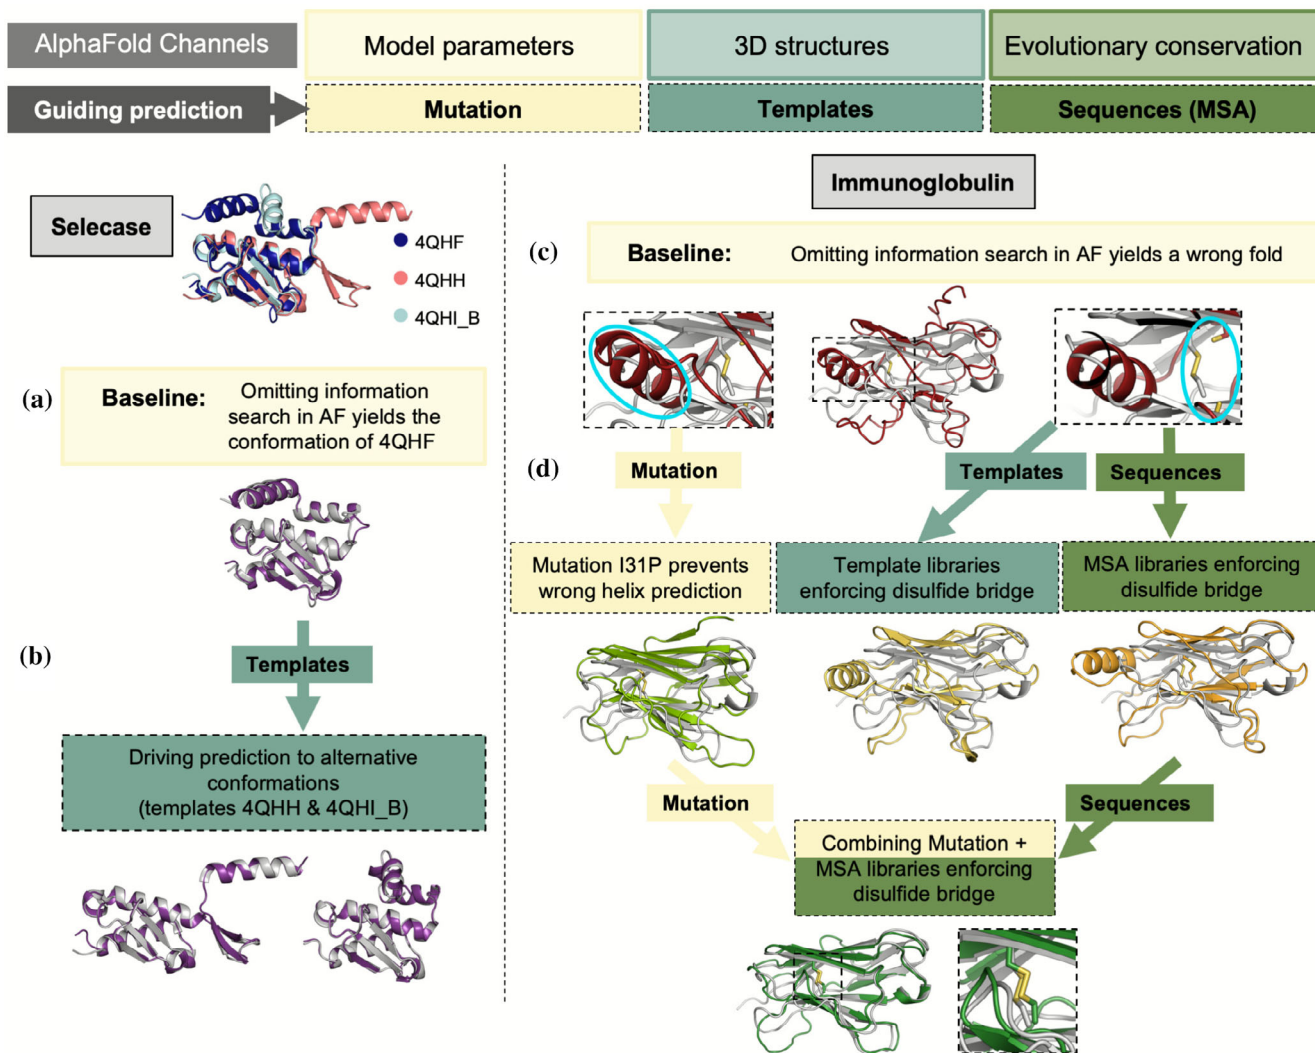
AlphaFold Channels

Model parameters

3D structures

Evolutionary conservation

Guiding prediction

Mutation

Templates

Sequences (MSA)

Selecase

4QHF

4QHH

4QHI_B

(a)

Baseline: Omitting information search in AF yields the conformation of 4QHF

(b)

Templates

Driving prediction to alternative conformations (templates 4QHH & 4QHI_B)

Immunoglobulin

(c)

Baseline: Omitting information search in AF yields a wrong fold

(d)

Mutation

Templates

Sequences

Mutation I31P prevents wrong helix prediction

Template libraries enforcing disulfide bridge

MSA libraries enforcing disulfide bridge

Mutation

Sequences

Combining Mutation + MSA libraries enforcing disulfide bridge